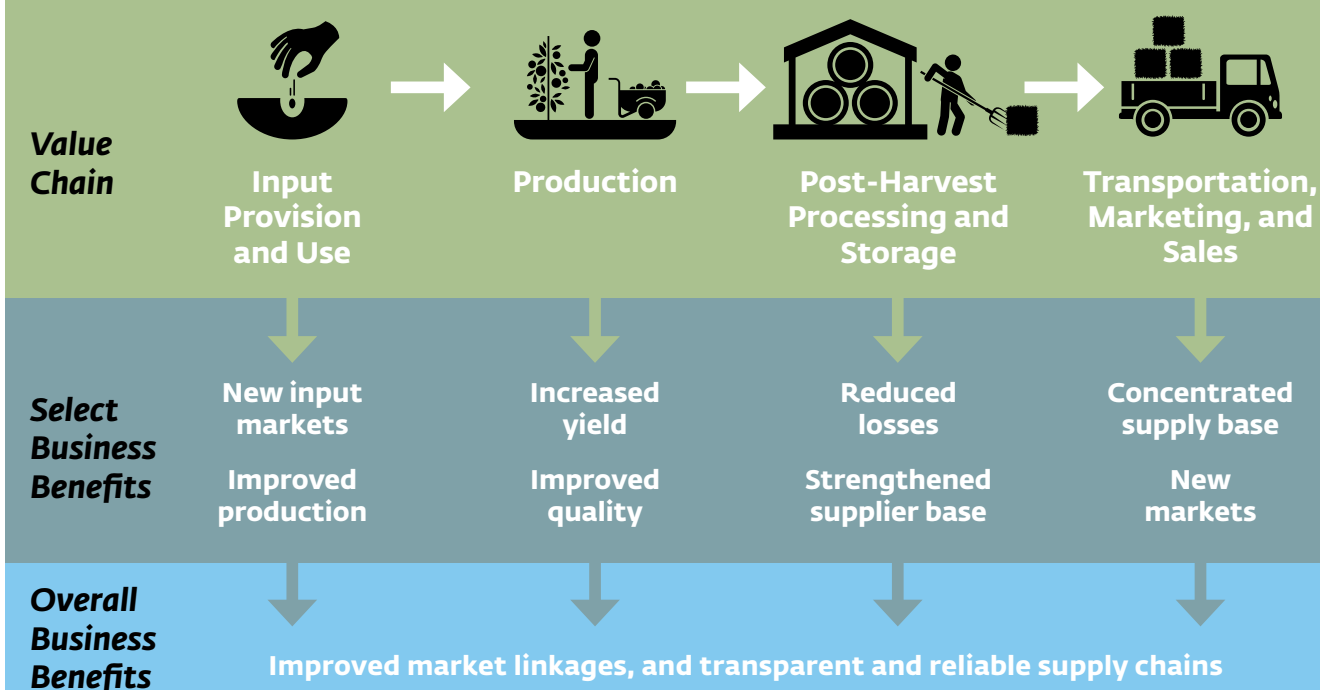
Value Chain

Input Provision and Use

Production

Post-Harvest Processing and Storage

Transportation, Marketing, and Sales

Select Business Benefits

New input markets

Improved production

Increased yield

Improved quality

Reduced losses

Strengthened supplier base

Concentrated supply base

New markets

Overall Business Benefits

Improved market linkages, and transparent and reliable supply chains